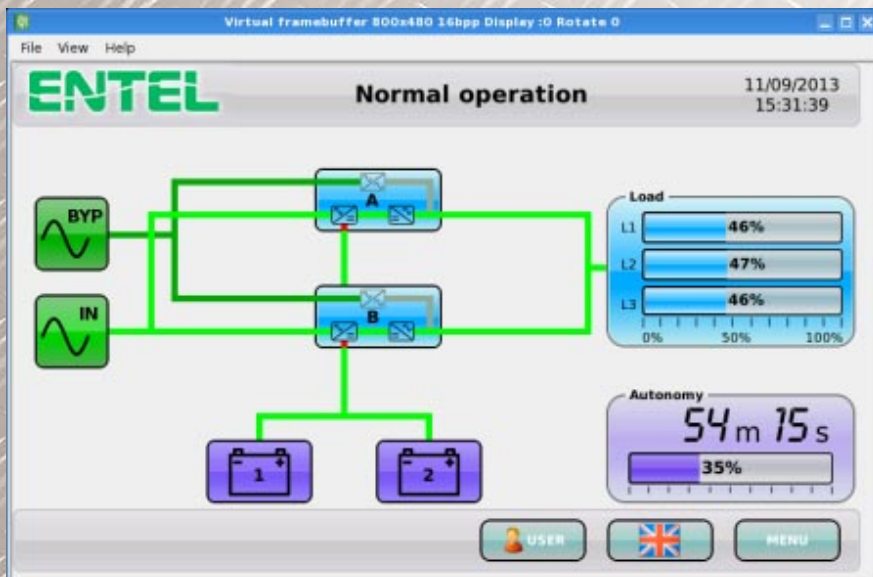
Virtual framebuffer 800x480 16bpp Display :0 Rotate 0

File View Help

ENTEL

Normal operation

11/09/2013
15:31:39

BYP

IN

A

B

Load

L1 46%

L2 47%

L3 46%

0% 50% 100%

Autonomy

54 m 15 s

35%

1

2

USER

MENU